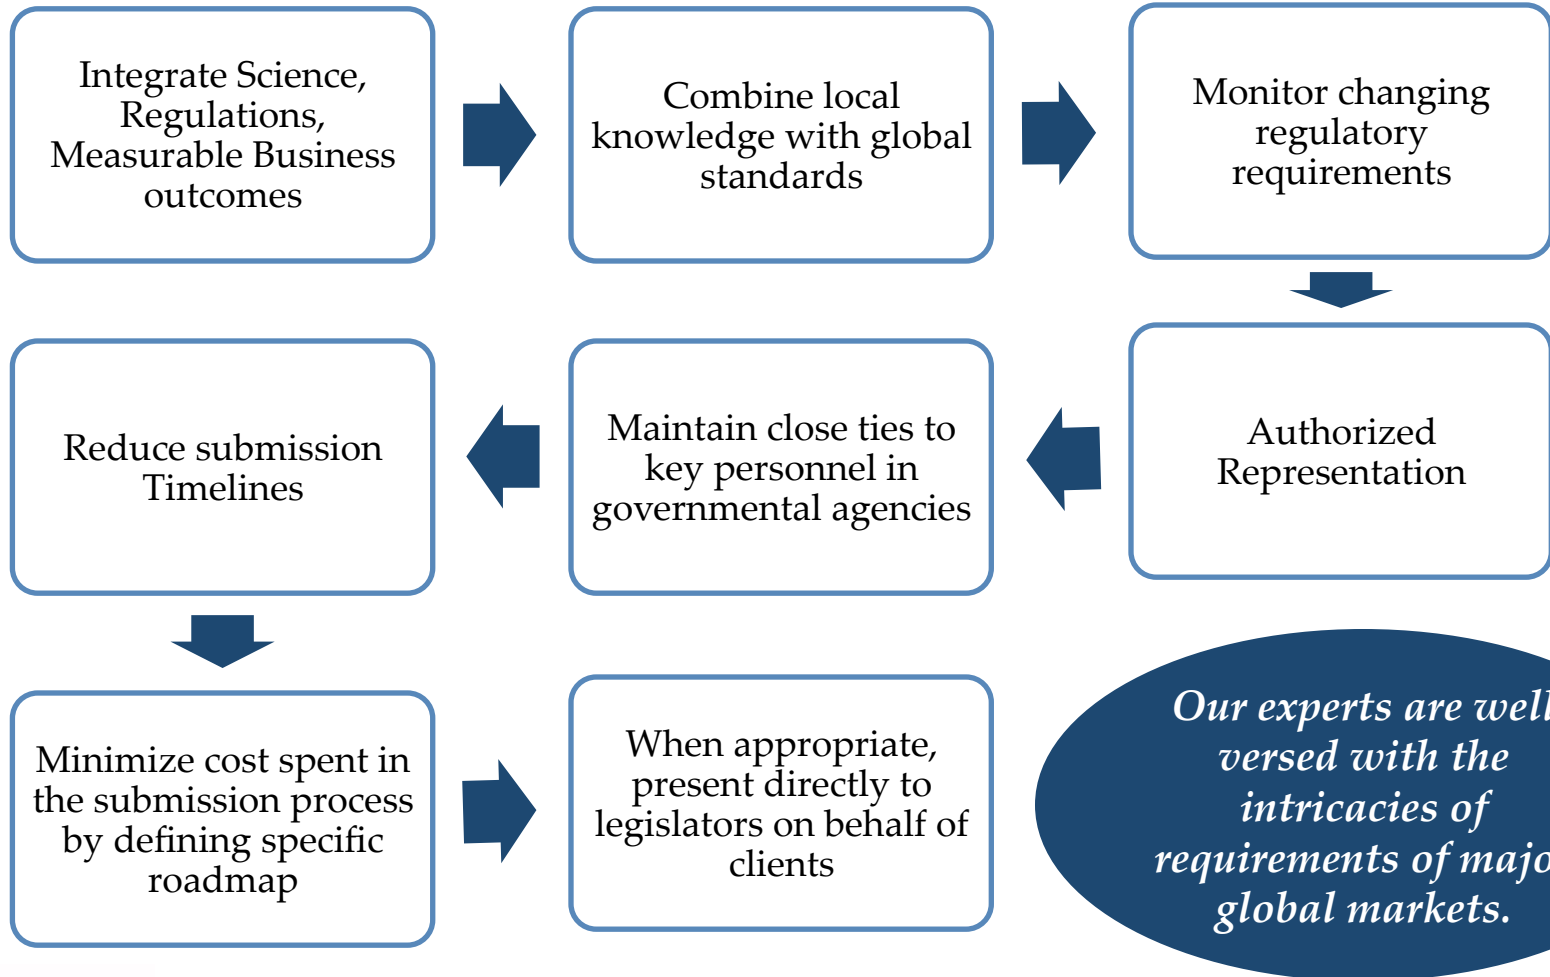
Integrate Science, Regulations, Measurable Business outcomes

Combine local knowledge with global standards

Monitor changing regulatory requirements

Authorized Representation

Maintain close ties to key personnel in governmental agencies

Reduce submission Timelines

Minimize cost spent in the submission process by defining specific roadmap

When appropriate, present directly to legislators on behalf of clients

Our experts are well versed with the intricacies of requirements of majo global markets.